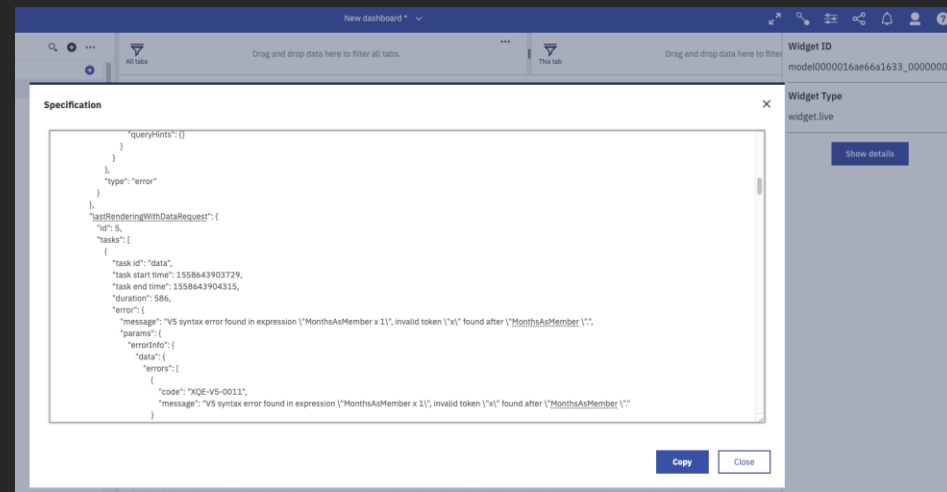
New dashboard *

All tabs

Drag and drop data here to filter all tabs.

This tab

Drag and drop data here to filter

Widget ID

model0000016ae66a1633_0000000

Widget Type

widget.live

Show details

Specification

"queryHints": {}
}
}
},
"type": "error"
}
},
"lastRenderingWithDataRequest": {
"id": 5,
"tasks": [
{
"task id": "data",
"task start time": 1558643903729,
"task end time": 1558643904315,
"duration": 586,
"error": {
"message": "V5 syntax error found in expression \"MonthsAsMember x 1\", invalid token \"x\" found after \"MonthsAsMember \".",
"params": {
"errorInfo": {
"data": {
"errors": [
{
"code": "XQE-V5-0011",
"message": "V5 syntax error found in expression \"MonthsAsMember x 1\", invalid token \"x\" found after \"MonthsAsMember \"."
}

Copy

Close